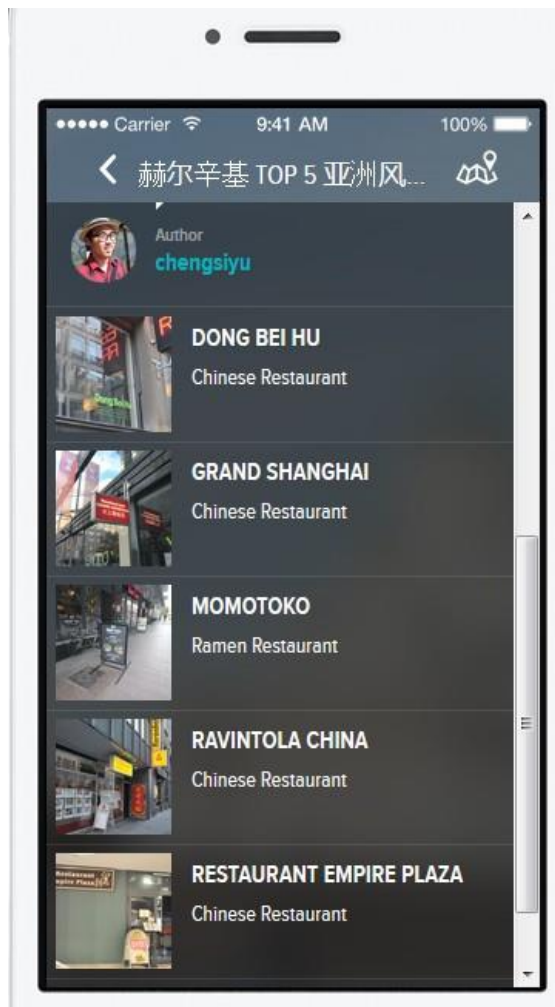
••••• Carrier 9:41 AM 100%

赫尔辛基 TOP 5 亚洲风...

Author
chengsiyu

DONG BEI HU
Chinese Restaurant

GRAND SHANGHAI
Chinese Restaurant

MOMOTOKO
Ramen Restaurant

RAVINTOLA CHINA
Chinese Restaurant

RESTAURANT EMPIRE PLAZA
Chinese Restaurant